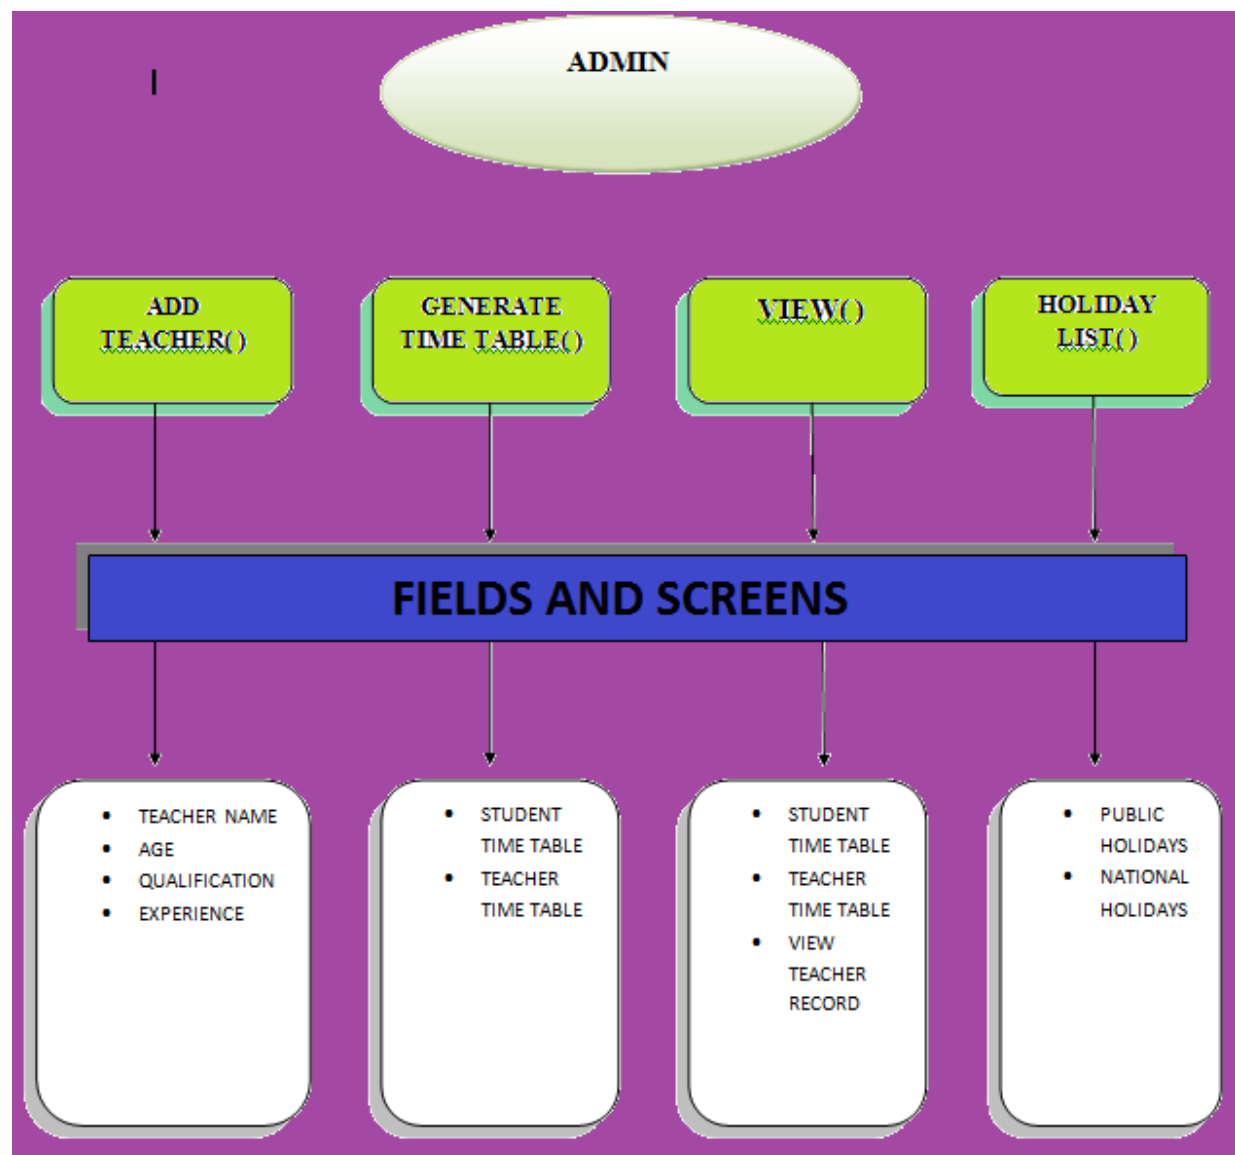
I

ADMIN

ADD TEACHER()

GENERATE TIME TABLE()

VIEW()

HOLIDAY LIST()

FIELDS AND SCREENS

- TEACHER NAME
- AGE
- QUALIFICATION
- EXPERIENCE

- STUDENT TIME TABLE
- TEACHER TIME TABLE

- STUDENT TIME TABLE
- TEACHER TIME TABLE
- VIEW TEACHER RECORD

- PUBLIC HOLIDAYS
- NATIONAL HOLIDAYS